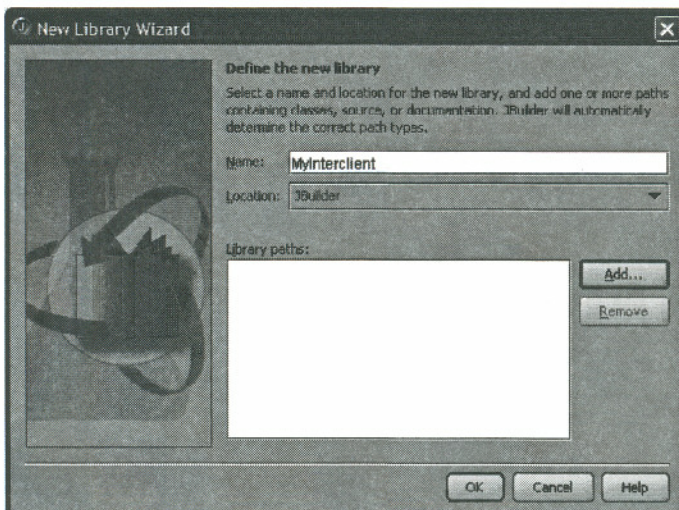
New Library Wizard

Define the new library

Select a name and location for the new library, and add one or more paths containing classes, source, or documentation. JBuilder will automatically determine the correct path types.

Name: MyInterclient

Location: JBuilder

Library paths:

Add...

Remove

OK

Cancel

Help